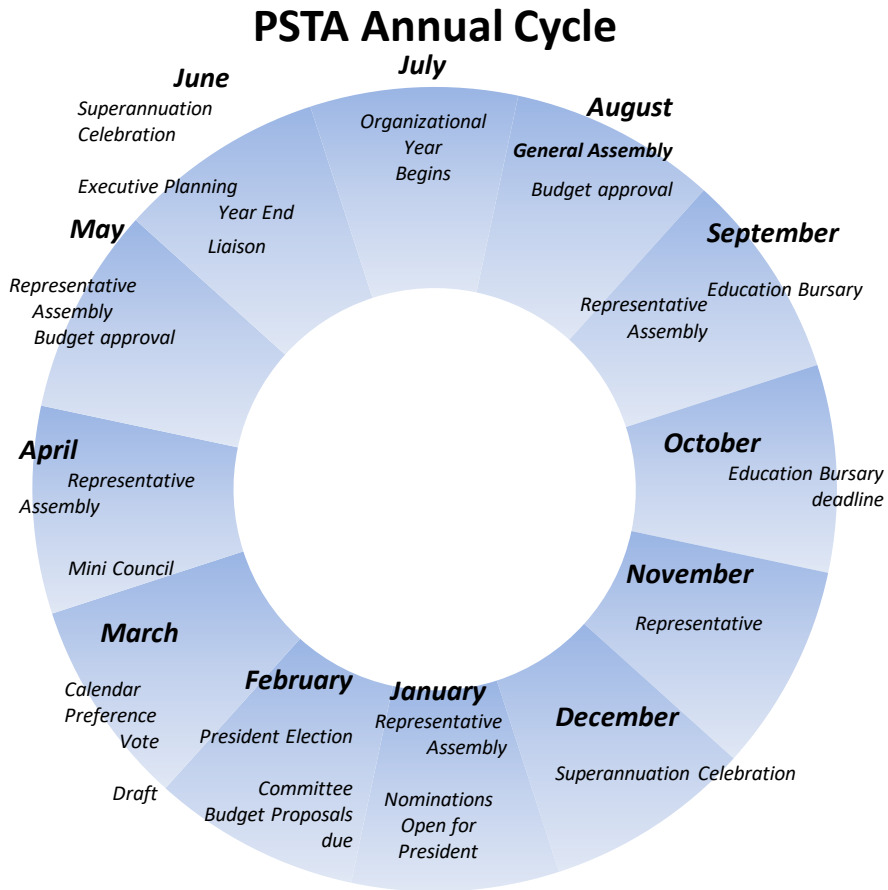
PSTA Annual Cycle

July

Organizational Year Begins

August

General Assembly

Budget approval

September

Education Bursary

Representative Assembly

October

Education Bursary deadline

November

Representative

December

Superannuation Celebration

January

Representative Assembly

Nominations Open for President

February

President Election

Committee Budget Proposals due

March

Calendar Preference Vote

Draft

April

Representative Assembly

Mini Council

May

Representative Assembly Budget approval

June

Superannuation Celebration

Executive Planning

Year End

Liaison